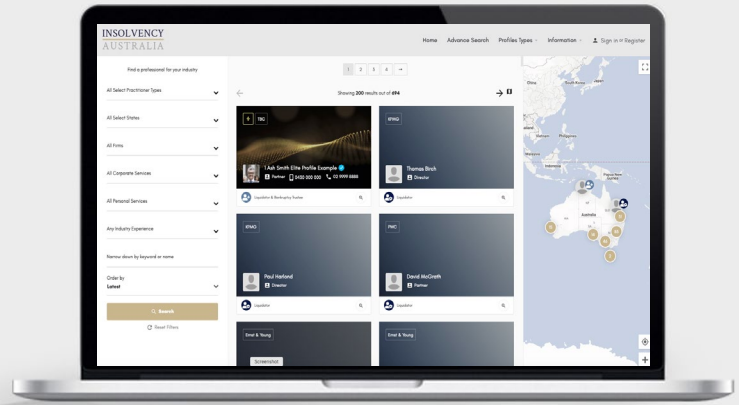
INSOLVENCY
AUSTRALIA

Home Advance Search Profiles Types Information Sign in Register

Find a professional for your industry

All Select Practitioner Types

All Select States

All Firms

All Corporate Services

All Personal Services

Any Industry Experience

Narrow down by keyword or name

Order by
Latest

Search

Reset Filters

1 2 3 4 →

Showing 200 results out of 694

TBC

1 Ash Smith Elite Profile Example

Partner 0450 000 000 02 0000 0000

Liquidator & Bankruptcy Trustee

KPMG

Thomas Birch

Director

Liquidator

KPMG

Paul Harland

Director

Liquidator

PWC

David McGrath

Partner

Liquidator

Ernst & Young

Screenshot

Ernst & Young

Australia